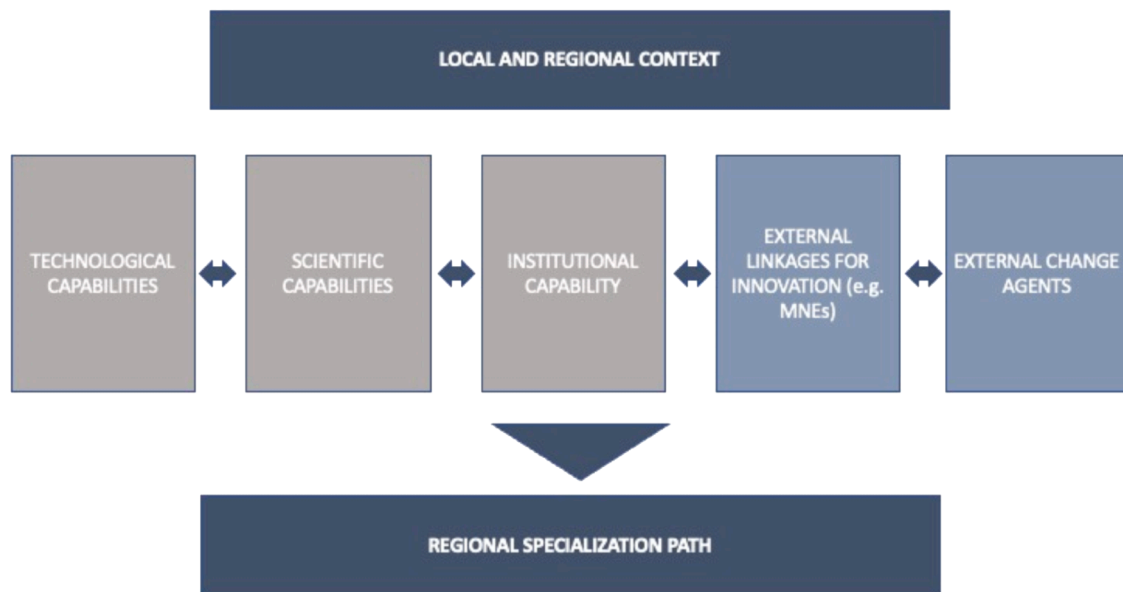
LOCAL AND REGIONAL CONTEXT

TECHNOLOGICAL CAPABILITIES

SCIENTIFIC CAPABILITIES

INSTITUTIONAL CAPABILITY

EXTERNAL LINKAGES FOR INNOVATION (e.g. MNEs)

EXTERNAL CHANGE AGENTS

REGIONAL SPECIALIZATION PATH